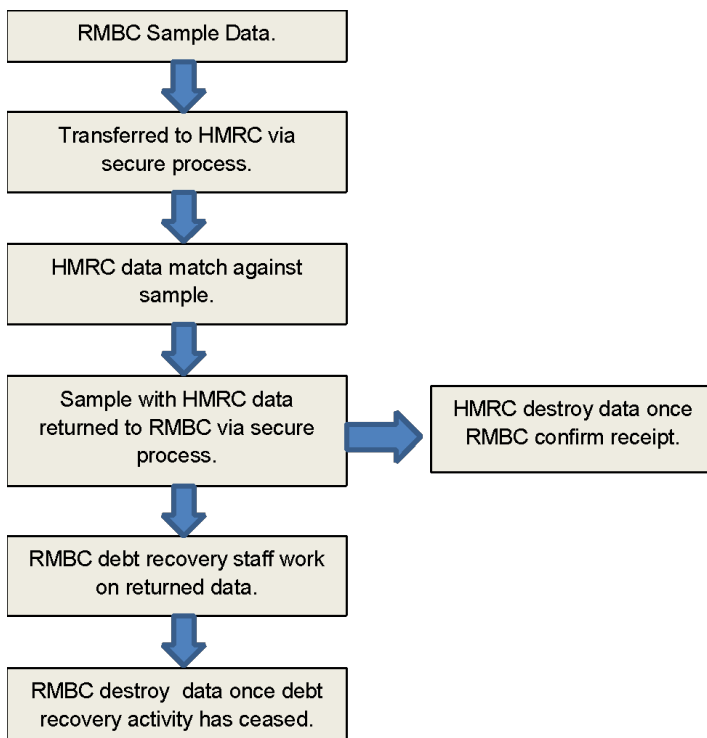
RMBC Sample Data.

Transferred to HMRC via secure process.

HMRC data match against sample.

Sample with HMRC data returned to RMBC via secure process.

HMRC destroy data once RMBC confirm receipt.

RMBC debt recovery staff work on returned data.

RMBC destroy data once debt recovery activity has ceased.